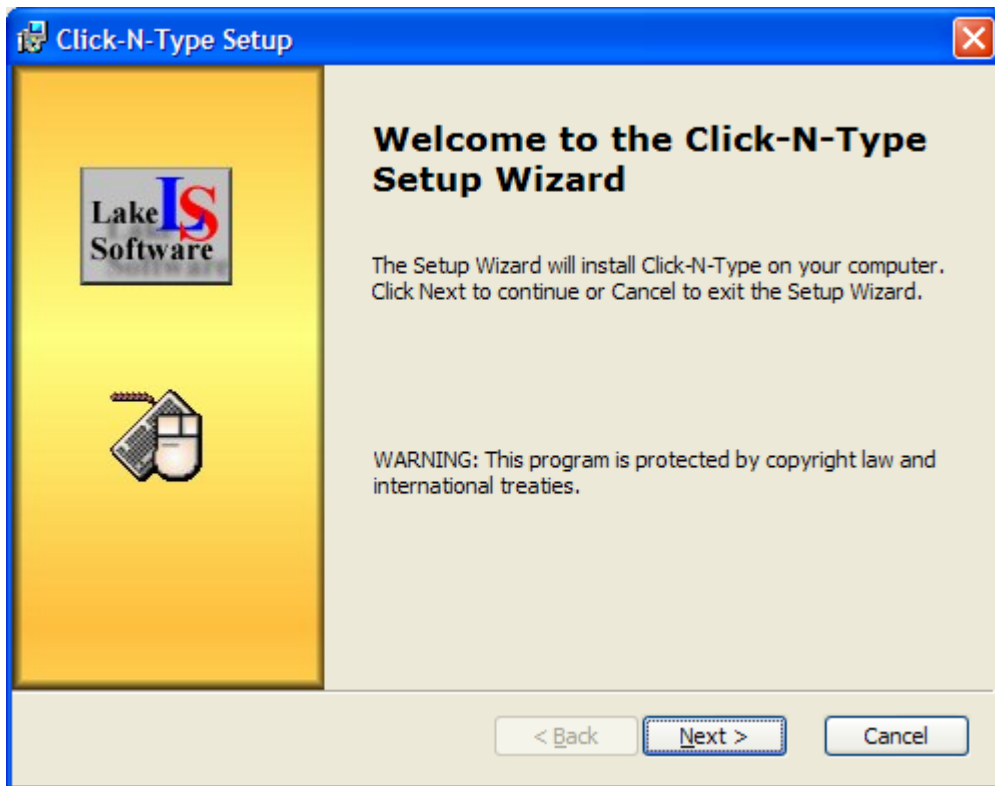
Click-N-Type Setup

Lake LS Software

Welcome to the Click-N-Type Setup Wizard

The Setup Wizard will install Click-N-Type on your computer. Click Next to continue or Cancel to exit the Setup Wizard.

WARNING: This program is protected by copyright law and international treaties.

< Back

Next >

Cancel